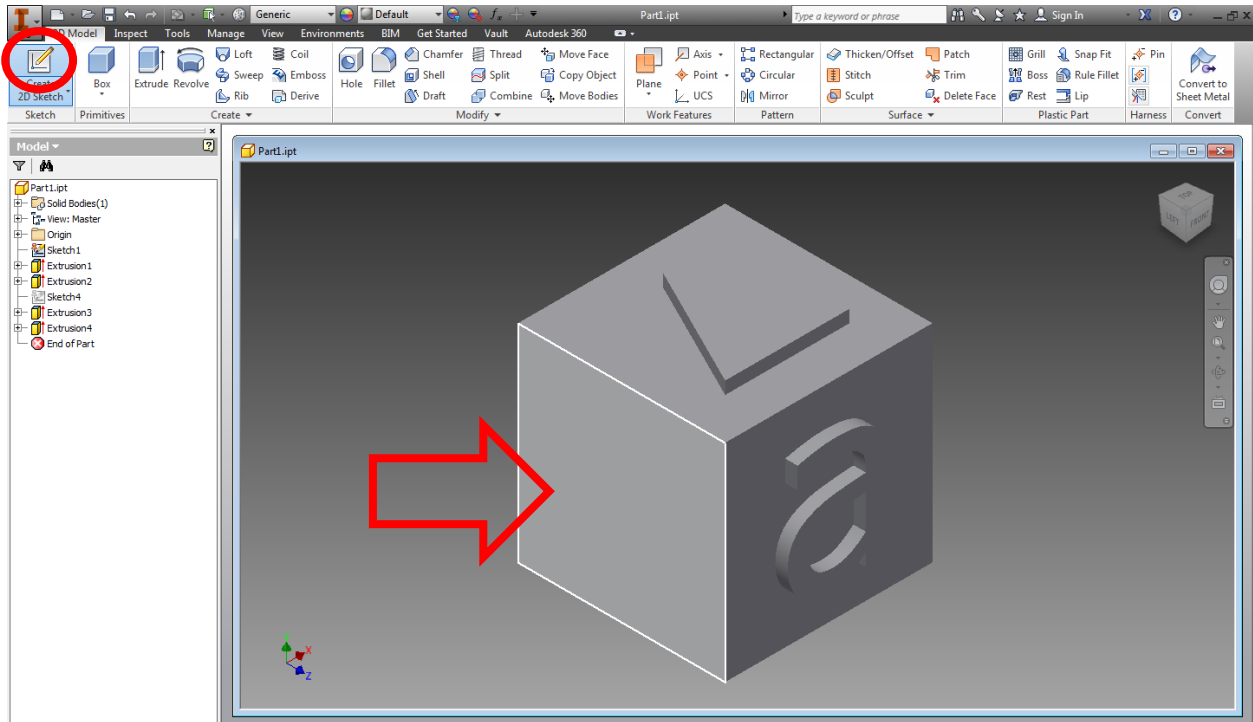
Generic
Default
Part1.ipt
Type a keyword or phrase
Sign In
3D Model Inspect Tools Manage View Environments BIM Get Started Vault Autodesk 360
Create 2D Sketch
Sketch
Box
Primitives
Extrude Revolve
Loft Sweep Rib
Coil Emboss Derive
Create
Hole Fillet
Chamfer Shell Draft
Thread Split Combine
Move Face Copy Object Move Bodies
Modify
Plane
Axis Point UCS
Work Features
Rectangular Circular Mirror
Pattern
Thicken/Offset Stitch Sculpt
Patch Trim Delete Face
Surface
Grill Boss Rest
Snap Fit Rule Fillet Lip
Plastic Part
Pin
Harness
Convert to Sheet Metal
Convert
Model
Part1.ipt
Solid Bodies(1)
View: Master
Origin
Sketch1
Extrusion1
Extrusion2
Sketch4
Extrusion3
Extrusion4
End of Part
Part1.ipt
TOP
LEFT
FRONT